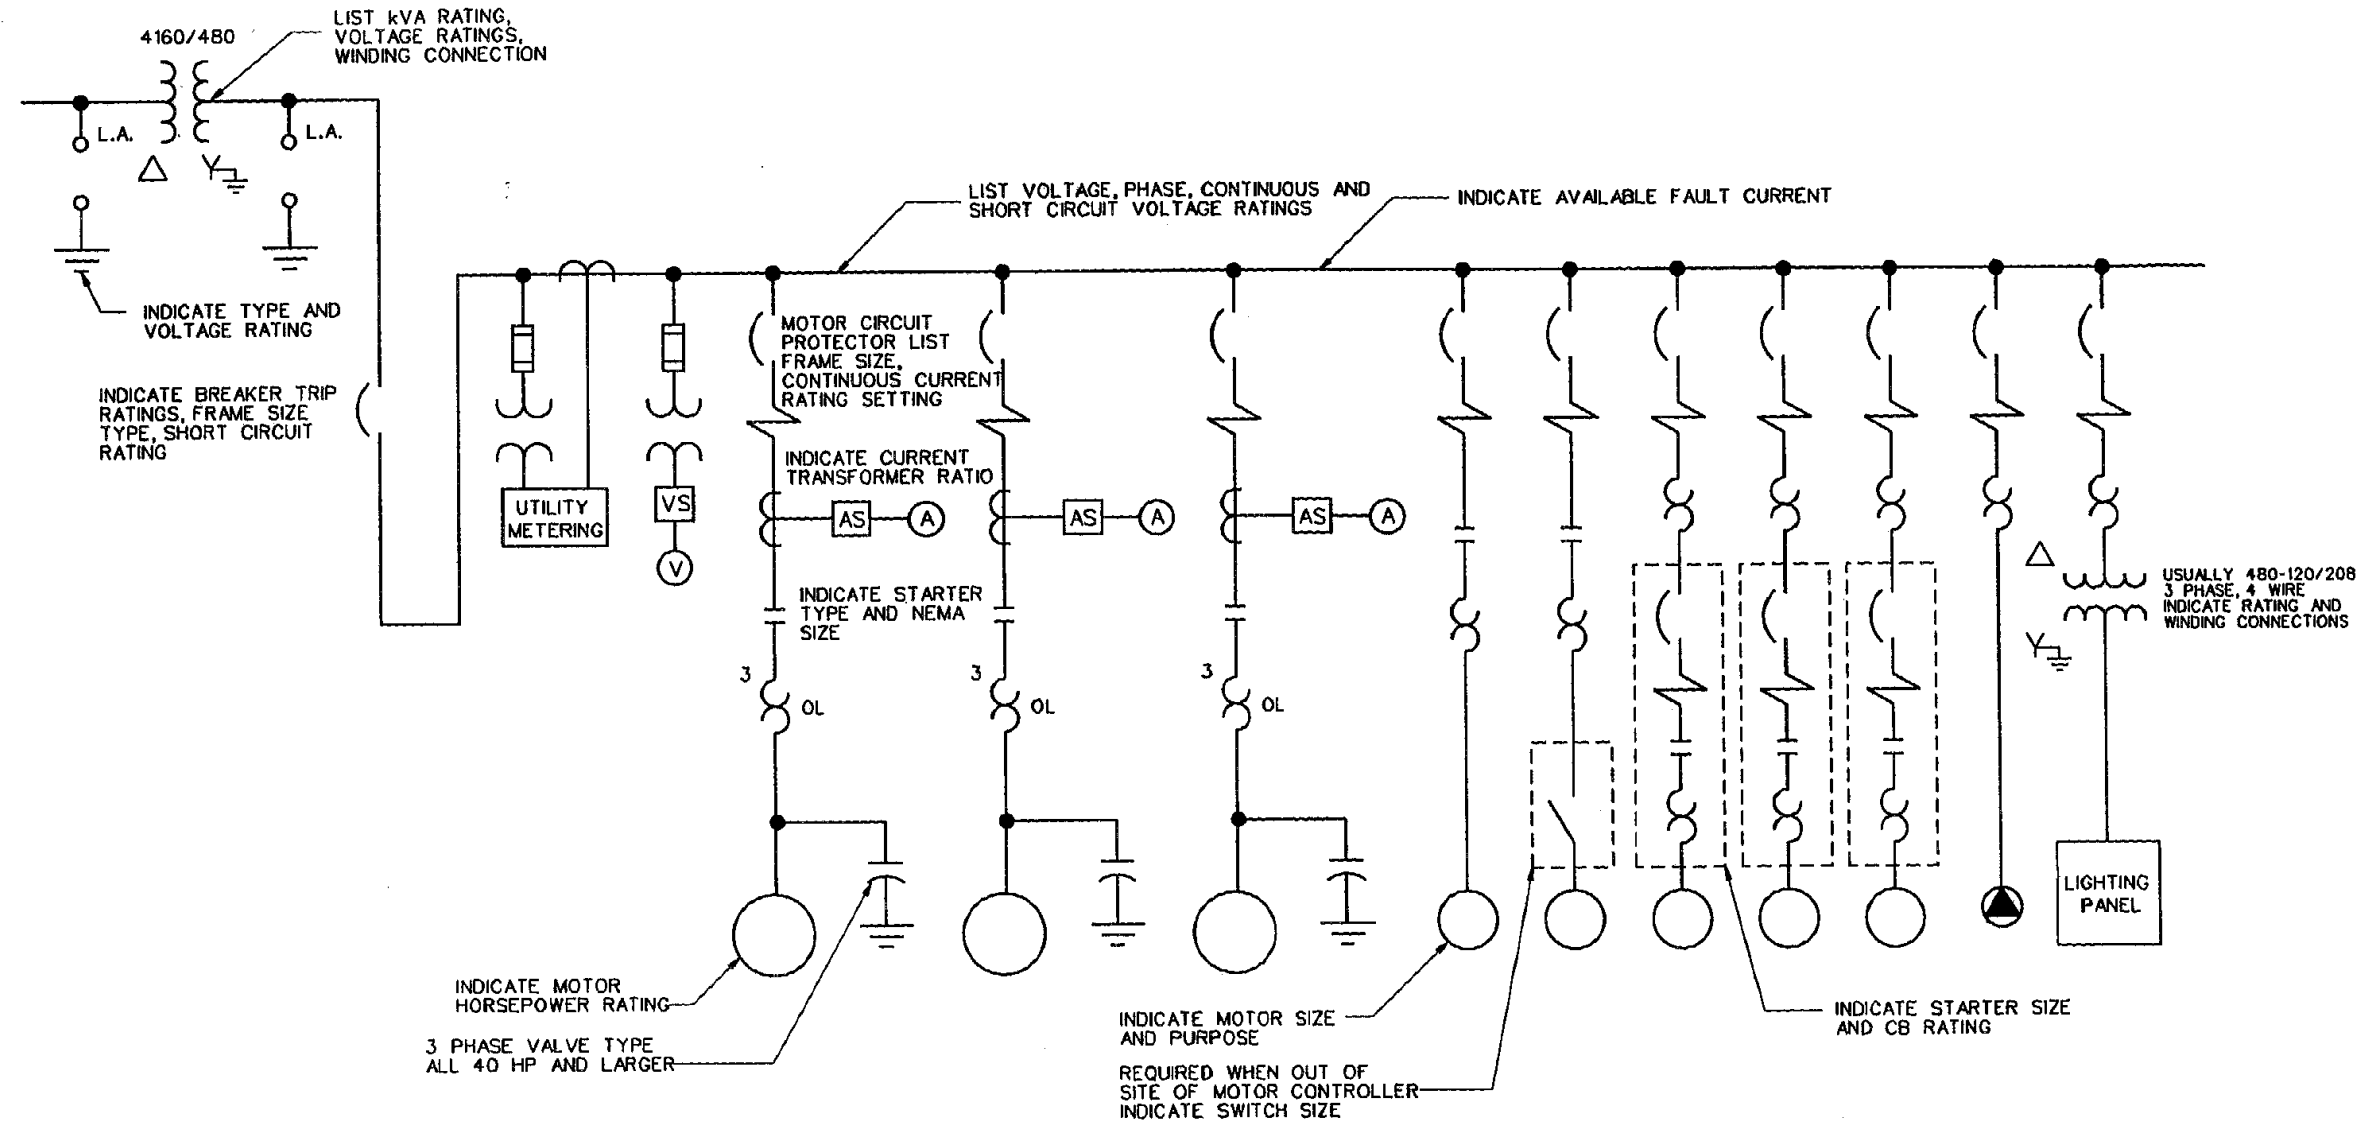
4160/480

LIST kVA RATING, VOLTAGE RATINGS, WINDING CONNECTION

L.A.

L.A.

$\Delta$ Y

INDICATE TYPE AND VOLTAGE RATING

INDICATE BREAKER TRIP RATINGS, FRAME SIZE TYPE, SHORT CIRCUIT RATING

LIST VOLTAGE, PHASE, CONTINUOUS AND SHORT CIRCUIT VOLTAGE RATINGS

INDICATE AVAILABLE FAULT CURRENT

UTILITY METERING

VS

V

MOTOR CIRCUIT PROTECTOR LIST FRAME SIZE, CONTINUOUS CURRENT RATING SETTING

INDICATE CURRENT TRANSFORMER RATIO

AS A

AS A

AS A

INDICATE STARTER TYPE AND NEMA SIZE

3 OL

3 OL

3 OL

$\Delta$

USUALLY 480-120/208 3 PHASE, 4 WIRE INDICATE RATING AND WINDING CONNECTIONS

Y

LIGHTING PANEL

INDICATE MOTOR HORSEPOWER RATING

3 PHASE VALVE TYPE ALL 40 HP AND LARGER

INDICATE MOTOR SIZE AND PURPOSE

REQUIRED WHEN OUT OF SITE OF MOTOR CONTROLLER INDICATE SWITCH SIZE

INDICATE STARTER SIZE AND CB RATING